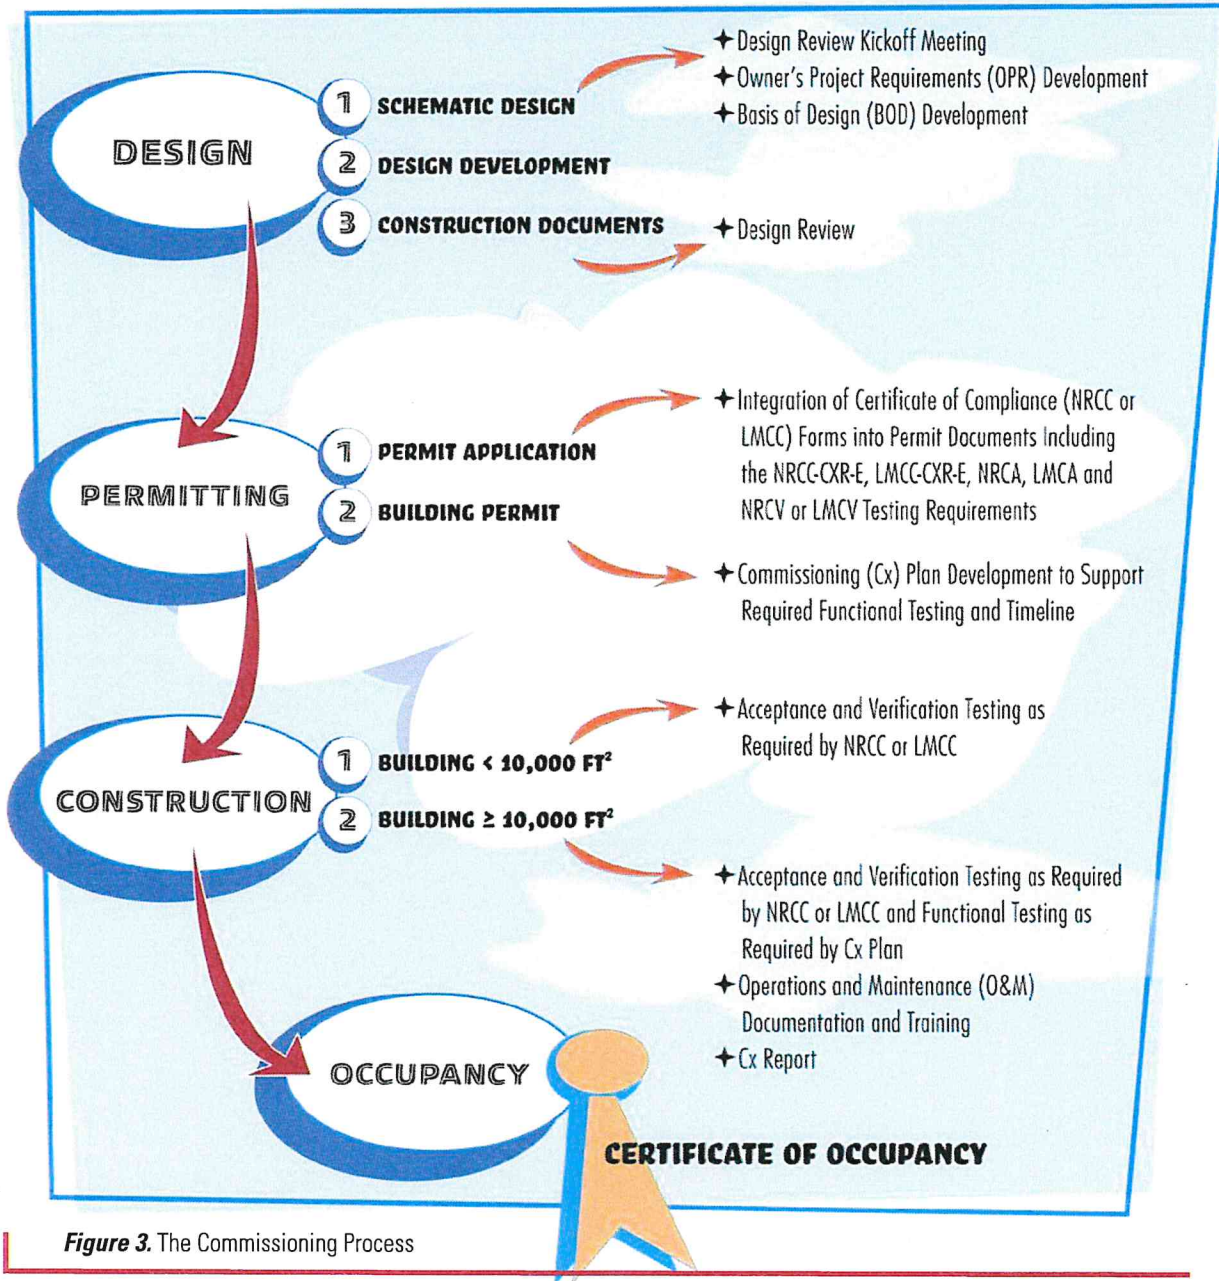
DESIGN

1 SCHEMATIC DESIGN
2 DESIGN DEVELOPMENT
3 CONSTRUCTION DOCUMENTS

✦Design Review Kickoff Meeting
✦Owner's Project Requirements (OPR) Development
✦Basis of Design (BOD) Development

✦Design Review

PERMITTING

1 PERMIT APPLICATION
2 BUILDING PERMIT

✦Integration of Certificate of Compliance (NRCC or LMCC) Forms into Permit Documents Including the NRCC-CXR-E, LMCC-CXR-E, NRCA, LMCA and NRCV or LMCV Testing Requirements

✦Commissioning (Cx) Plan Development to Support Required Functional Testing and Timeline

CONSTRUCTION

1 BUILDING < 10,000 FT$^2$
2 BUILDING ≥ 10,000 FT$^2$

✦Acceptance and Verification Testing as Required by NRCC or LMCC

✦Acceptance and Verification Testing as Required by NRCC or LMCC and Functional Testing as Required by Cx Plan
✦Operations and Maintenance (O&M) Documentation and Training
✦Cx Report

OCCUPANCY

CERTIFICATE OF OCCUPANCY

Figure 3. The Commissioning Process